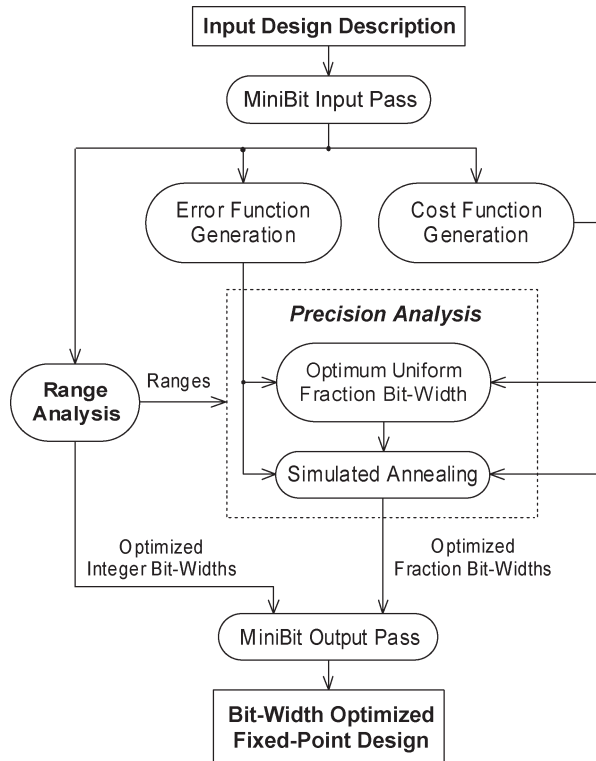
Input Design Description

MiniBit Input Pass

Error Function Generation

Cost Function Generation

Precision Analysis

Range Analysis

Ranges

Optimum Uniform Fraction Bit-Width

Simulated Annealing

Optimized Integer Bit-Widths

Optimized Fraction Bit-Widths

MiniBit Output Pass

Bit-Width Optimized Fixed-Point Design